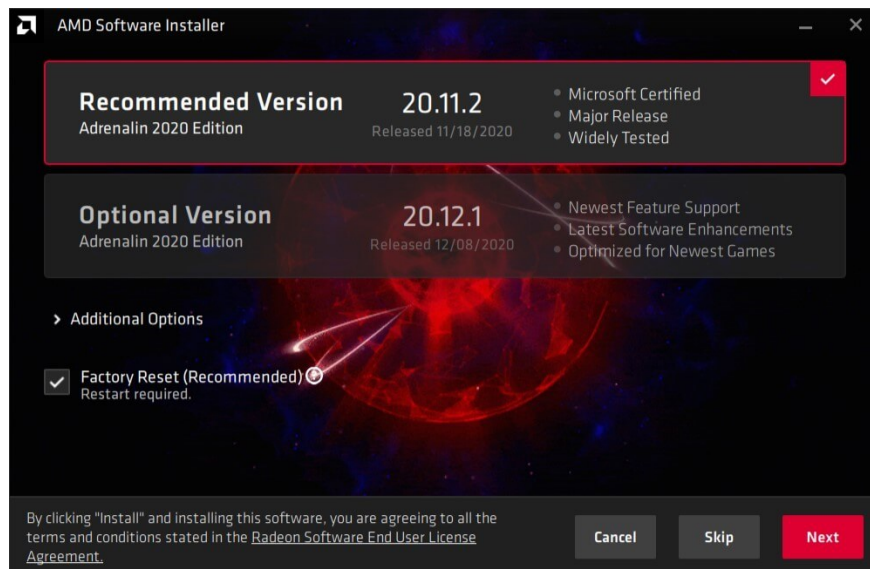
AMD Software Installer

Recommended Version
Adrenalin 2020 Edition

20.11.2
Released 11/18/2020

Microsoft Certified
Major Release
Widely Tested

Optional Version
Adrenalin 2020 Edition

20.12.1
Released 12/08/2020

Newest Feature Support
Latest Software Enhancements
Optimized for Newest Games

Additional Options

Factory Reset (Recommended)
Restart required.

By clicking "Install" and installing this software, you are agreeing to all the terms and conditions stated in the Radeon Software End User License Agreement.

Cancel
Skip
Next